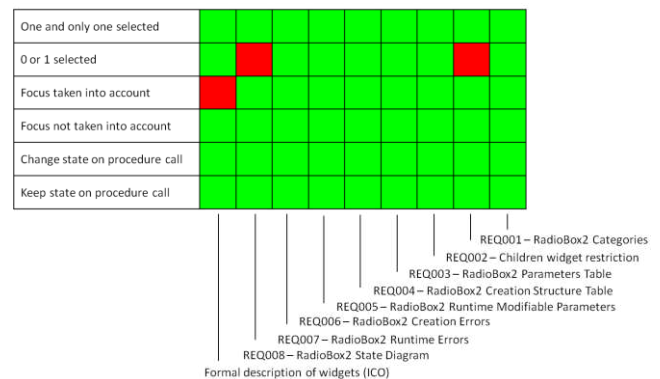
| | | | | | | | | | |
|---|---|---|---|---|---|---|---|---|---|
| One and only one selected | | | | | | | | | |
| 0 or 1 selected | | | | | | | | | |
| Focus taken into account | | | | | | | | | |
| Focus not taken into account | | | | | | | | | |
| Change state on procedure call | | | | | | | | | |
| Keep state on procedure call | | | | | | | | | |

REQ001 – RadioBox2 Categories
REQ002 – Children widget restriction
REQ003 – RadioBox2 Parameters Table
REQ004 – RadioBox2 Creation Structure Table
REQ005 – RadioBox2 Runtime Modifiable Parameters
REQ006 – RadioBox2 Creation Errors
REQ007 – RadioBox2 Runtime Errors
REQ008 – RadioBox2 State Diagram
Formal description of widgets (ICO)